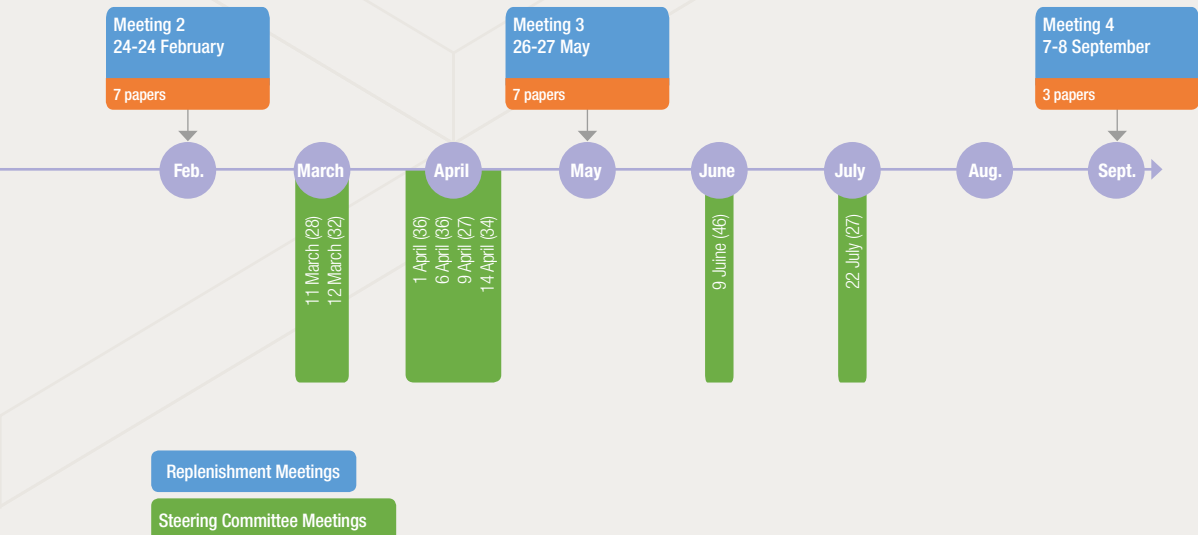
Meeting 2
24-24 February

7 papers

Meeting 3
26-27 May

7 papers

Meeting 4
7-8 September

3 papers

Feb.

March

April

May

June

July

Aug.

Sept.

11 March (28)
12 March (32)

1 April (36)
6 April (36)
9 April (27)
14 April (34)

9 Juine (46)

22 July (27)

Replenishment Meetings

Steering Committee Meetings